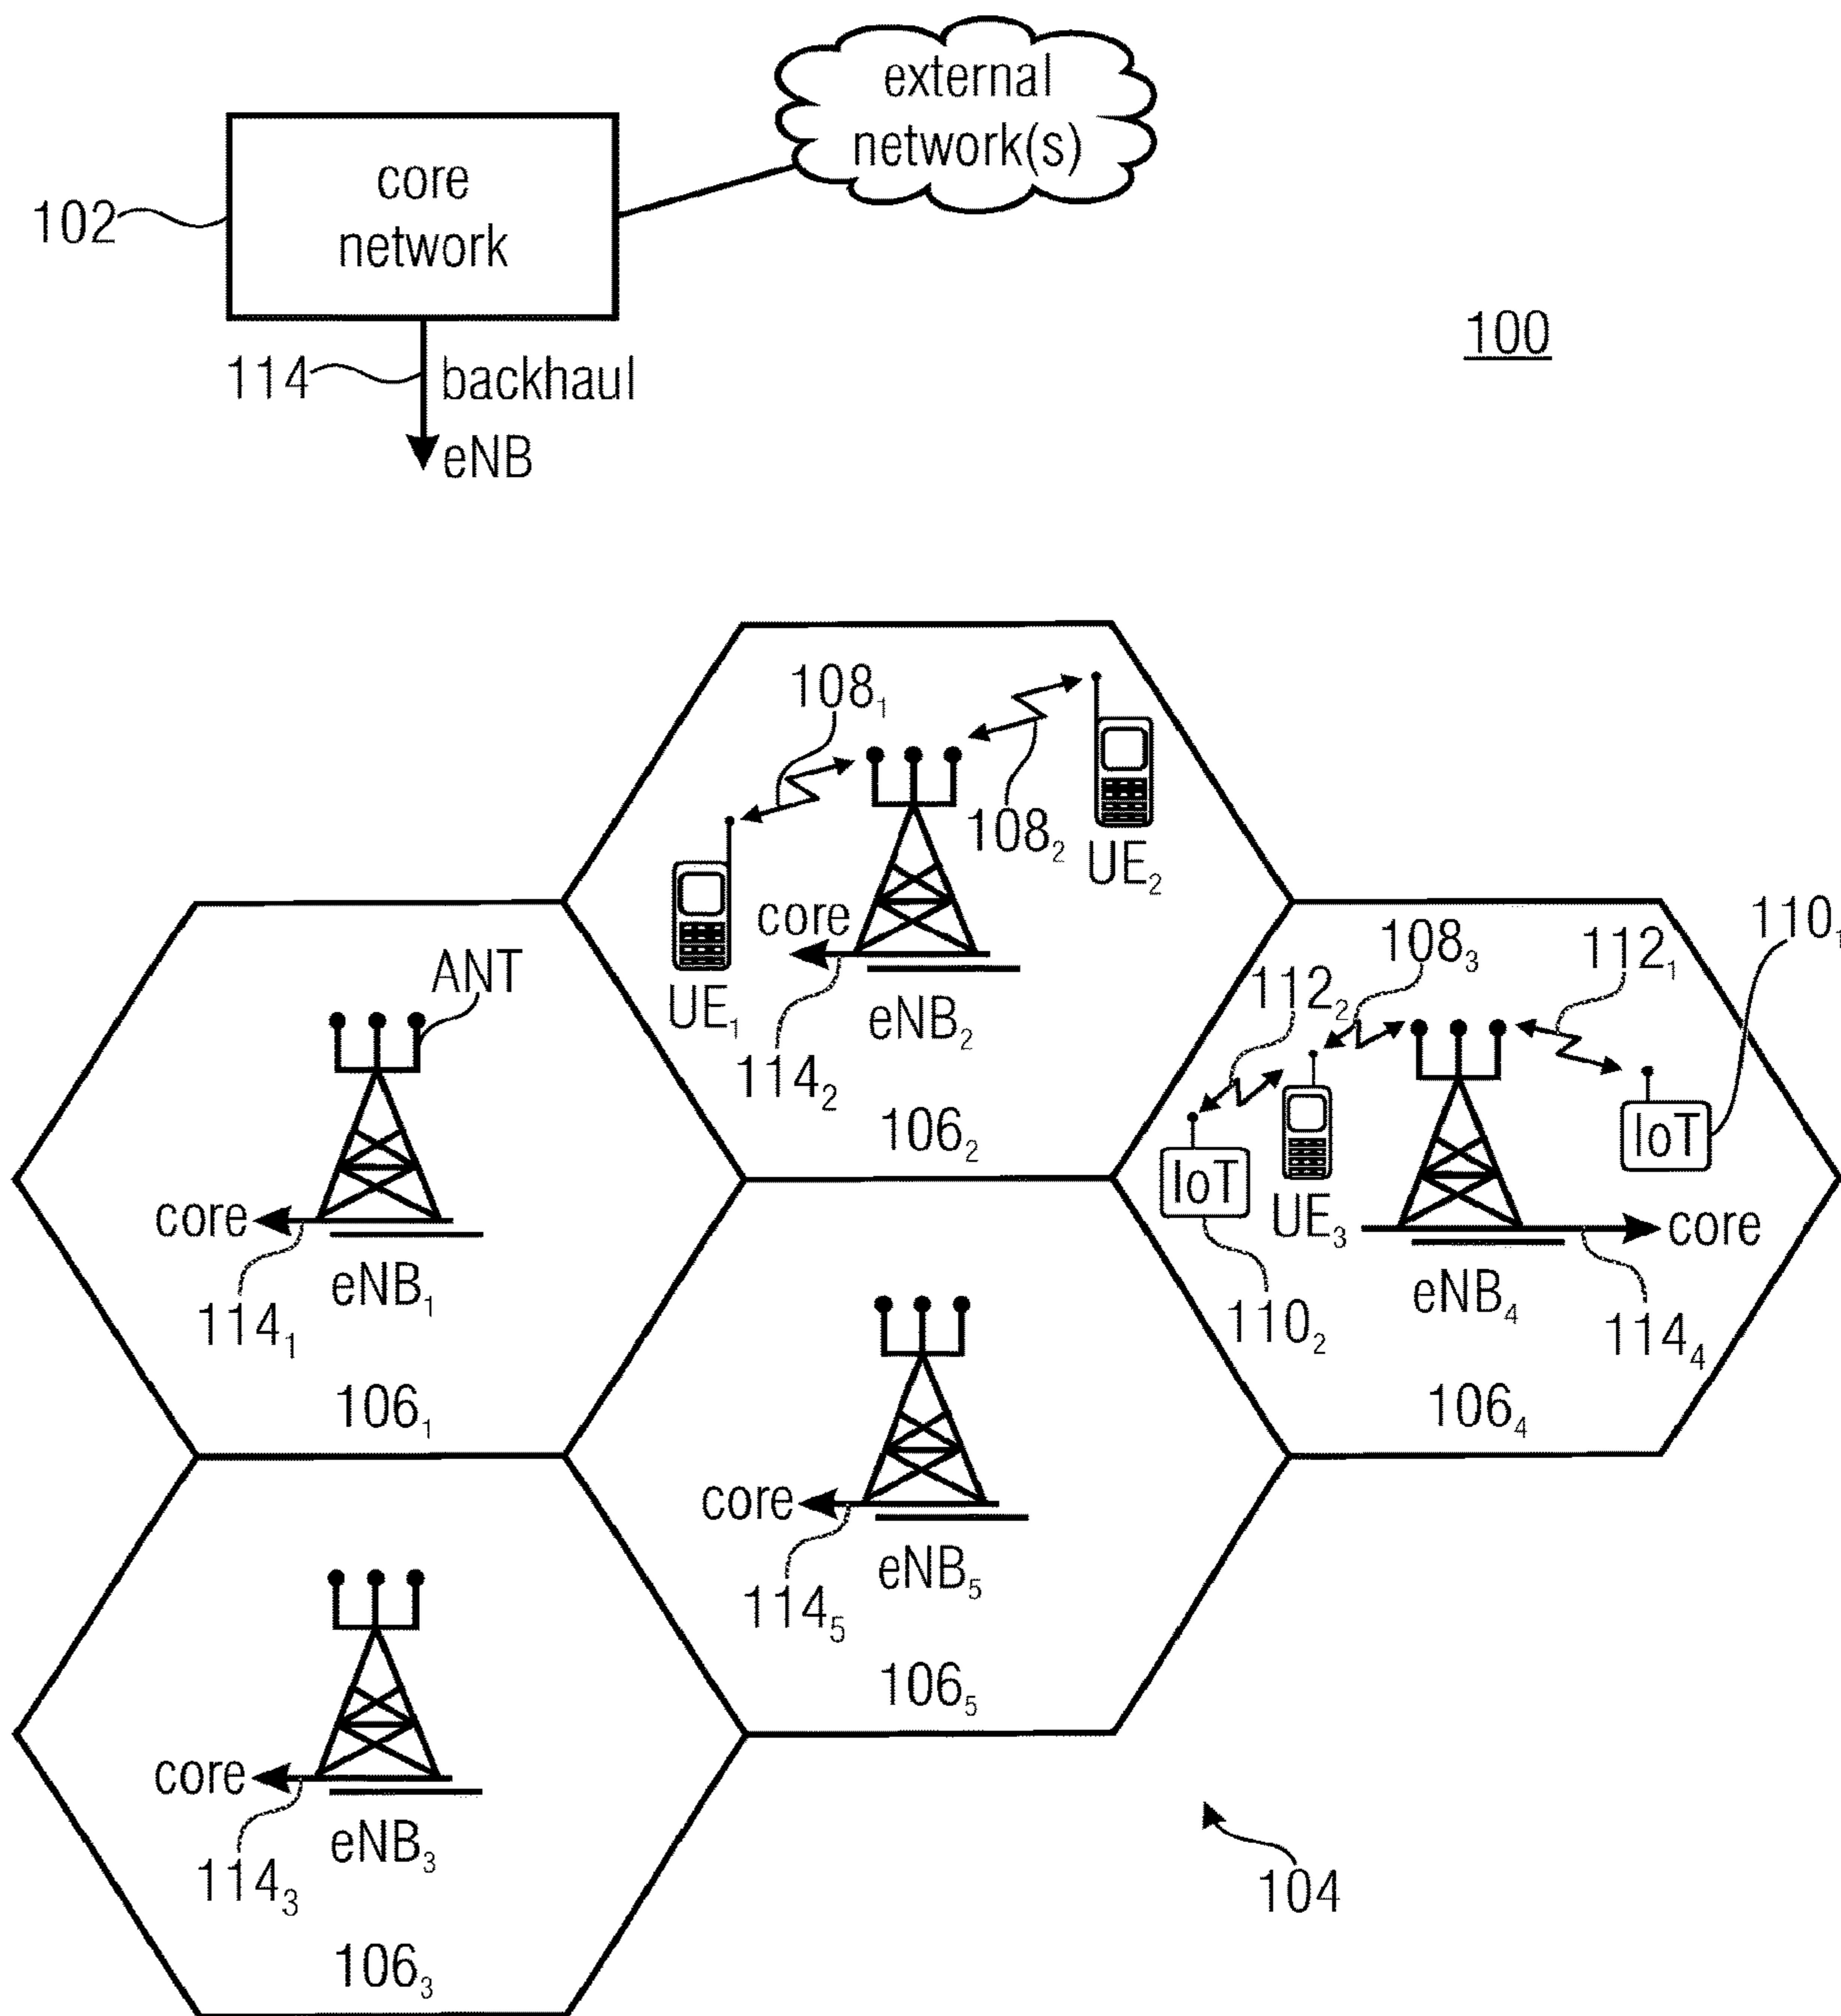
external network(s)

102 core network

114 backhaul eNB

100

$108_1$

$108_2$

$UE_2$

$UE_1$

core

$eNB_2$

$114_2$

$106_2$

ANT

core

$eNB_1$

$114_1$

$106_1$

$108_3$

$112_2$

$112_1$

$110_1$

IoT

IoT

$UE_3$

core

$eNB_4$

$110_2$

$114_4$

$106_4$

core

$eNB_5$

$114_5$

$106_5$

core

$eNB_3$

$114_3$

$106_3$

104